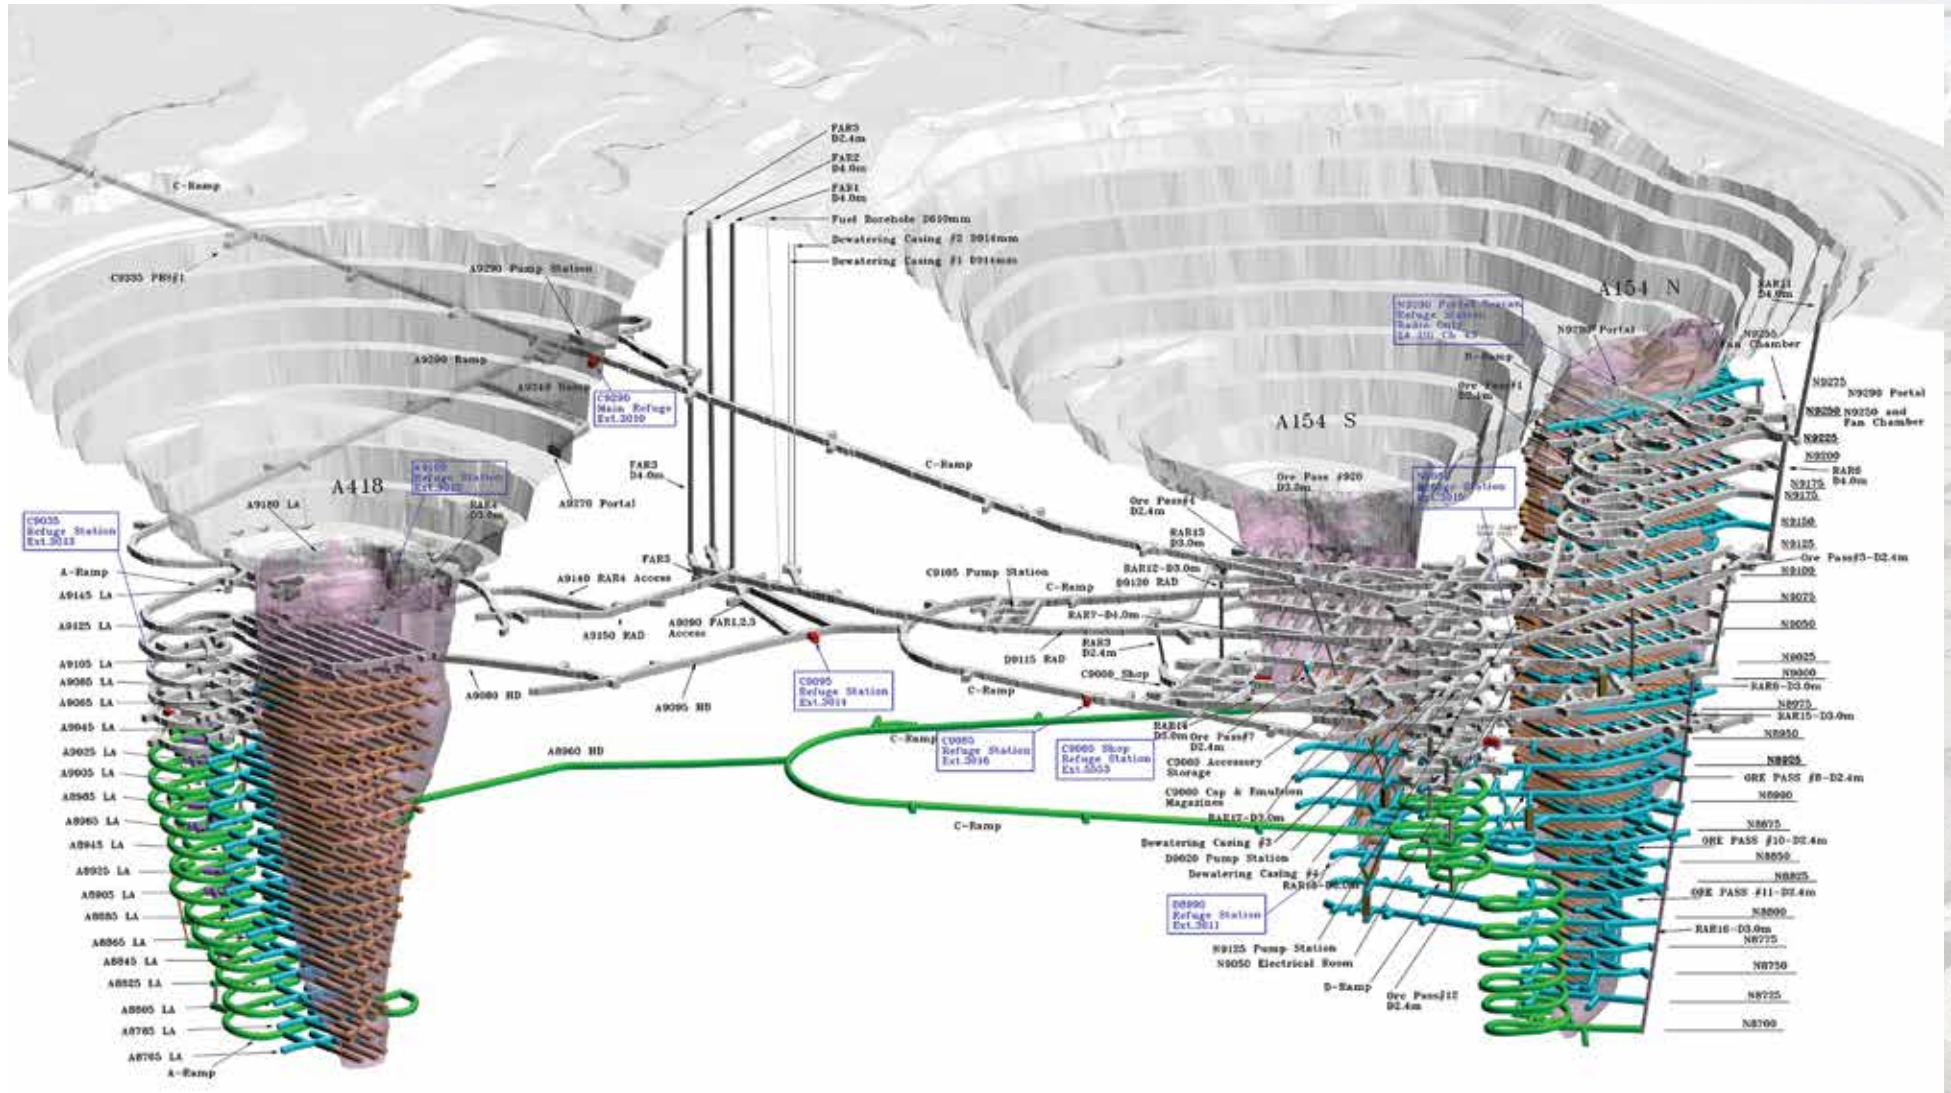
C-Ramp

C9335 PB#1

FAR3
D2.4m

FAR2
D4.0m

FAR1
D4.0m

Fuel Borehole D610mm

Dewatering Casing #2 D914mm

Dewatering Casing #1 D914mm

A9290 Pump Station

A9290 Ramp

A9140 Ramp

C9290
Main Refuge
Ext.3010

A9270 Portal

A418

A9180 LA

A9180
Refuge Station
Ext.3012

RAR4
D3.0m

C9035
Refuge Station
Ext.3013

A-Ramp

A9145 LA

A9125 LA

A9105 LA

A9085 LA

A9065 LA

A9045 LA

A9025 LA

A9005 LA

A8985 LA

A8965 LA

A8945 LA

A8925 LA

A8905 LA

A8885 LA

A8865 LA

A8845 LA

A8825 LA

A8805 LA

A8785 LA

A8765 LA

A-Ramp

FAR3
D4.0m

FAR3

A9140 RAR4 Access

A9150 RAD

A9090 FAR1,2,3
Access

A9080 HD

A9095 HD

C9095
Refuge Station
Ext.3014

A8960 HD

C-Ramp

C9105 Pump Station

C-Ramp

RAR7-D4.0m

D9115 RAD

RAR3
D2.4m

C9000 Shop

C-Ramp

C-Ramp

C9085
Refuge Station
Ext.3016

C9060 Shop
Refuge Station
Ext.5553

C-Ramp

A154 S

A154 N

N9290 Portal
Refuge Station
Radio Only
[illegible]

N9290 Portal

D-Ramp

Ore Pass#1
D3.0m

Ore Pass #920
D3.2m

Ore Pass#1
D2.4m

RAR13
D3.0m

RAR12-D3.0m

D9120 RAD

N9095
Refuge Station
Ext.3015

RAR11
D4.0m

N9250
Fan Chamber

N9275

N9290 Portal

N9250 N9250 and
Fan Chamber

N9225

N9200

RAR6
D4.0m

N9175

N9170

N9150

N9125

Ore Pass#3-D2.4m

N9100

N9075

N9050

N9025

N9000

RAR9-D3.0m

N8975

RAR15-D3.0m

N8950

N8925

ORE PASS #8-D2.4m

N8900

N8875

ORE PASS #10-D2.4m

N8850

N8825

ORE PASS #11-D2.4m

N8800

RAR16-D3.0m

N8775

N8750

N8725

N8700

RAR14
D3.0m

Ore Pass#7
D2.4m

C9060 Accessory
Storage

C9060 Cap & Emulsion
Magazines

RAR17-D3.0m

Dewatering Casing #3

D9020 Pump Station

Dewatering Casing #4

RAR18-D3.0m

D8990
Refuge Station
Ext.3011

N9125 Pump Station

N9050 Electrical Room

D-Ramp

Ore Pass#12
D2.4m